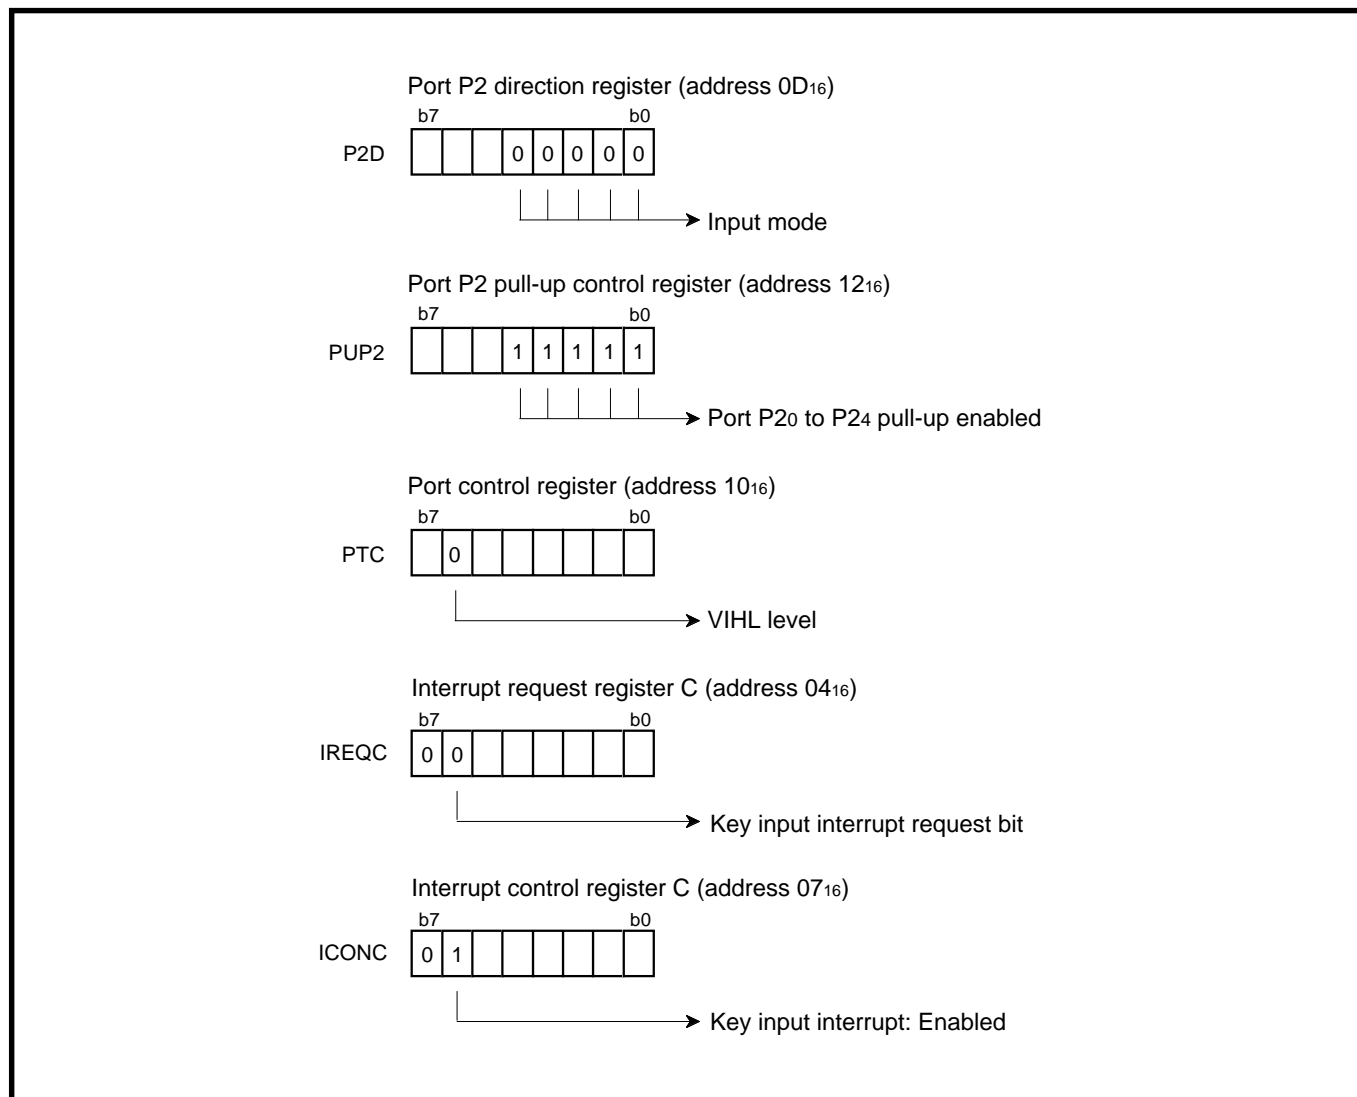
Port P2 direction register (address $0D_{16}$)

b7 b0

P2D

| | | | 0 | 0 | 0 | 0 | 0 |
|---|---|---|---|---|---|---|---|

Input mode

Port P2 pull-up control register (address $12_{16}$)

b7 b0

PUP2

| | | | 1 | 1 | 1 | 1 | 1 |
|---|---|---|---|---|---|---|---|

Port $P2_0$ to $P2_4$ pull-up enabled

Port control register (address $10_{16}$)

b7 b0

PTC

| | 0 | | | | | | |
|---|---|---|---|---|---|---|---|

VIHL level

Interrupt request register C (address $04_{16}$)

b7 b0

IREQC

| 0 | 0 | | | | | | |
|---|---|---|---|---|---|---|---|

Key input interrupt request bit

Interrupt control register C (address $07_{16}$)

b7 b0

ICONC

| 0 | 1 | | | | | | |
|---|---|---|---|---|---|---|---|

Key input interrupt: Enabled